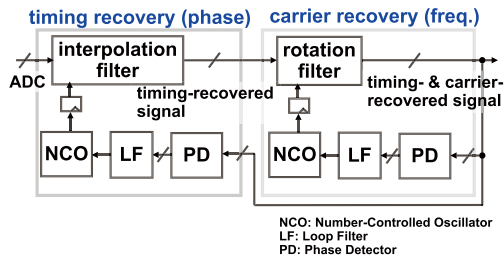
timing recovery (phase)

carrier recovery (freq.)

ADC

interpolation filter

timing-recovered signal

rotation filter

timing- & carrier-recovered signal

NCO

LF

PD

NCO

LF

PD

NCO: Number-Controlled Oscillator
LF: Loop Filter
PD: Phase Detector